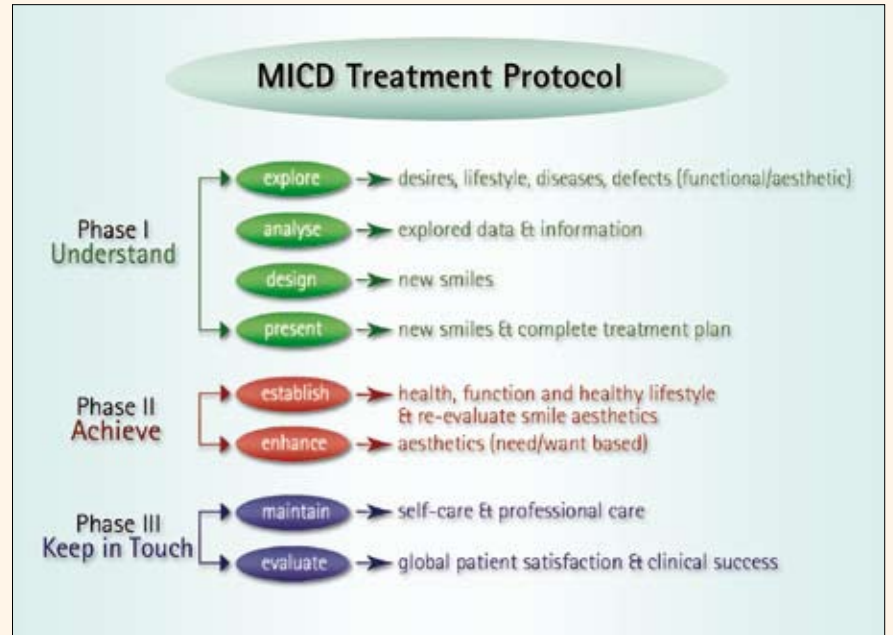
MICD Treatment Protocol

Phase I
Understand

explore → desires, lifestyle, diseases, defects (functional/aesthetic)

analyse → explored data & information

design → new smiles

present → new smiles & complete treatment plan

Phase II
Achieve

establish → health, function and healthy lifestyle & re-evaluate smile aesthetics

enhance → aesthetics (need/want based)

Phase III
Keep in Touch

maintain → self-care & professional care

evaluate → global patient satisfaction & clinical success